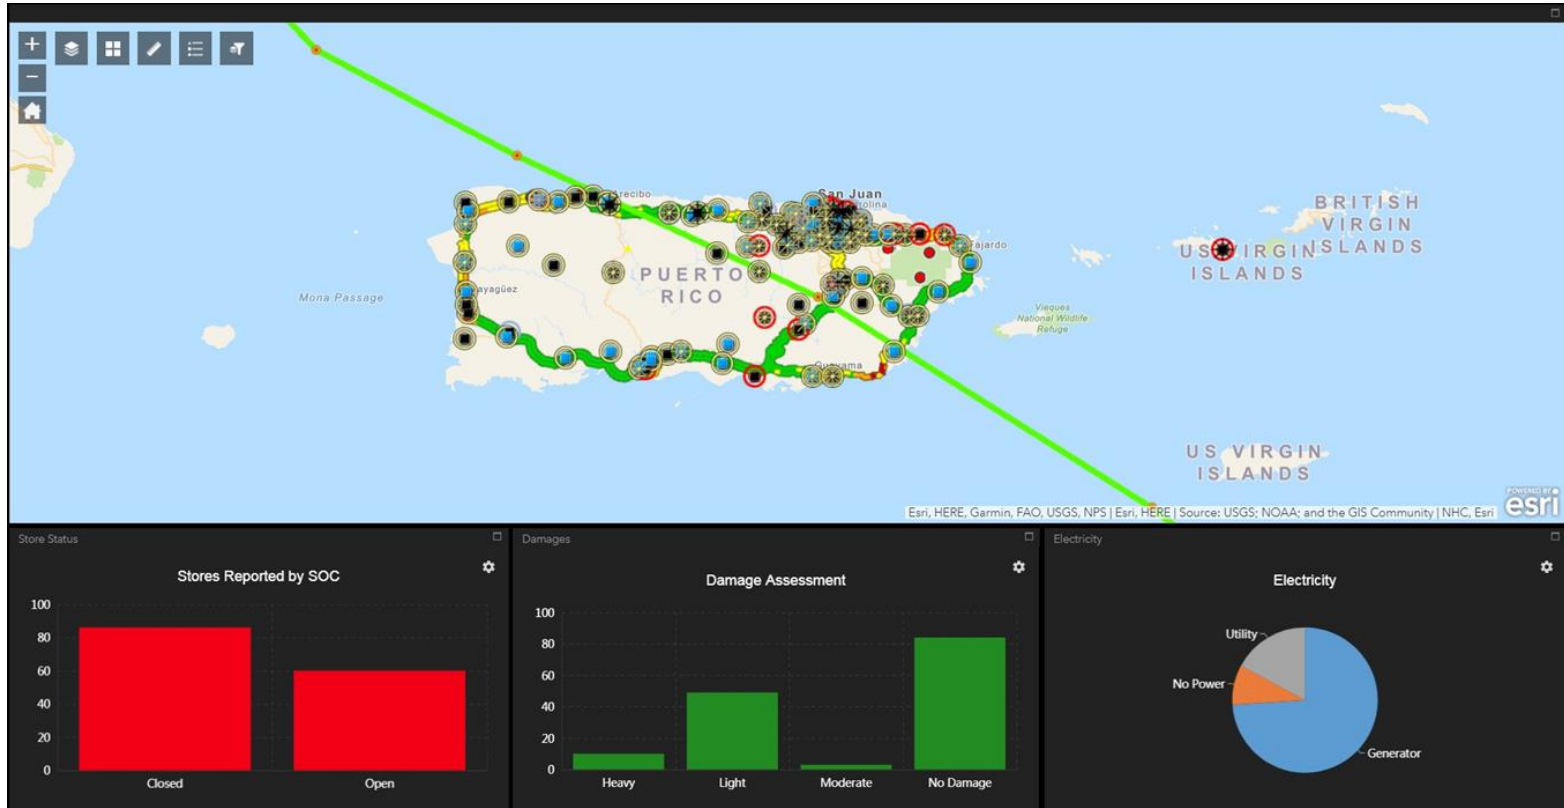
+
−

recibo
San Juan
olina
Fajardo
PUERTO
RICO
ayagüez
Mona Passage
Vieques National Wildlife Refuge
uayama
BRITISH VIRGIN ISLANDS
US VIRGIN ISLANDS
US VIRGIN ISLANDS

Esri, HERE, Garmin, FAO, USGS, NPS | Esri, HERE | Source: USGS; NOAA; and the GIS Community | NHC, Esri
POWERED BY esri

Store Status
Stores Reported by SOC
100
80
60
40
20
0
Closed
Open

Damages
Damage Assessment
100
80
60
40
20
0
Heavy
Light
Moderate
No Damage

Electricity
Electricity
Utility
No Power
Generator